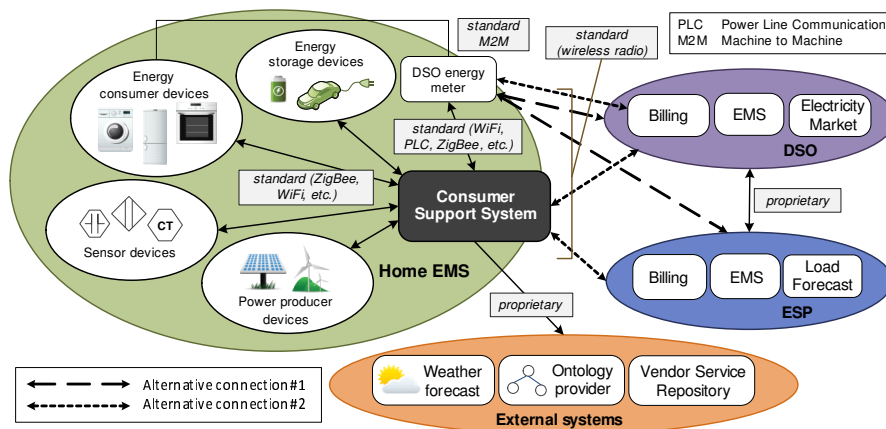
standard M2M

standard (wireless radio)

PLC Power Line Communication
M2M Machine to Machine

Energy consumer devices

Energy storage devices

DSO energy meter

standard (WiFi, PLC, ZigBee, etc.)

standard (ZigBee, WiFi, etc.)

CT

Sensor devices

Consumer Support System

Power producer devices

Home EMS

Billing

EMS

Electricity Market

DSO

proprietary

Billing

EMS

Load Forecast

ESP

proprietary

Alternative connection#1
Alternative connection#2

Weather forecast

Ontology provider

Vendor Service Repository

External systems